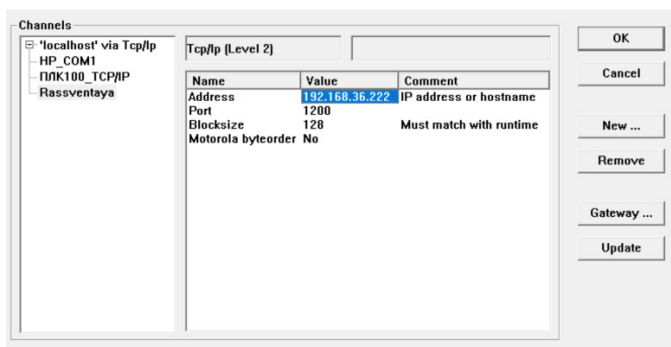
Channels

'localhost' via Tcp/Ip
HP_COM1
ПЛК100_TCP/IP
Rassventaya

Tcp/Ip (Level 2)

| Name | Value | Comment |
|---|---|---|
| Address | 192.168.36.222 | IP address or hostname |
| Port | 1200 | |
| Blocksize | 128 | Must match with runtime |
| Motorola byteorder | No | |

OK
Cancel
New ...
Remove
Gateway ...
Update